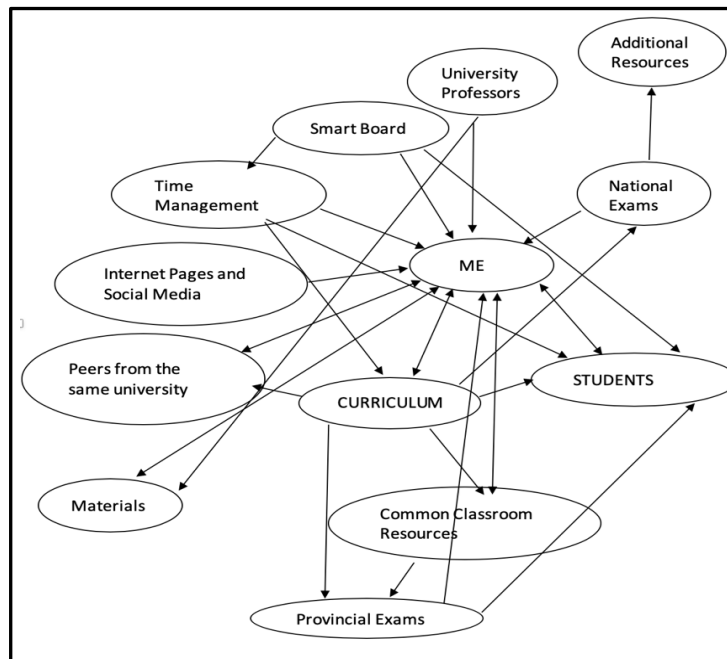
Additional Resources

University Professors

Smart Board

Time Management

National Exams

ME

Internet Pages and Social Media

Peers from the same university

CURRICULUM

STUDENTS

Materials

Common Classroom Resources

Provincial Exams